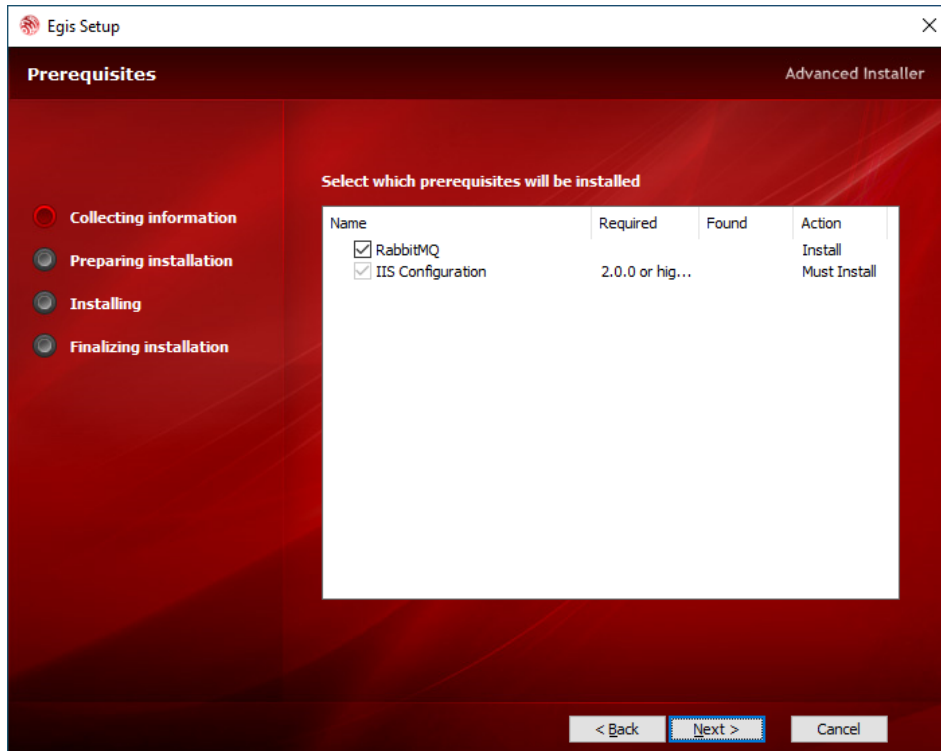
Egis Setup

Prerequisites

Advanced Installer

Collecting information
Preparing installation
Installing
Finalizing installation

Select which prerequisites will be installed

| Name | Required | Found | Action |
|---|---|---|---|
| RabbitMQ | | | Install |
| IIS Configuration | 2.0.0 or hig... | | Must Install |

< Back
Next >
Cancel